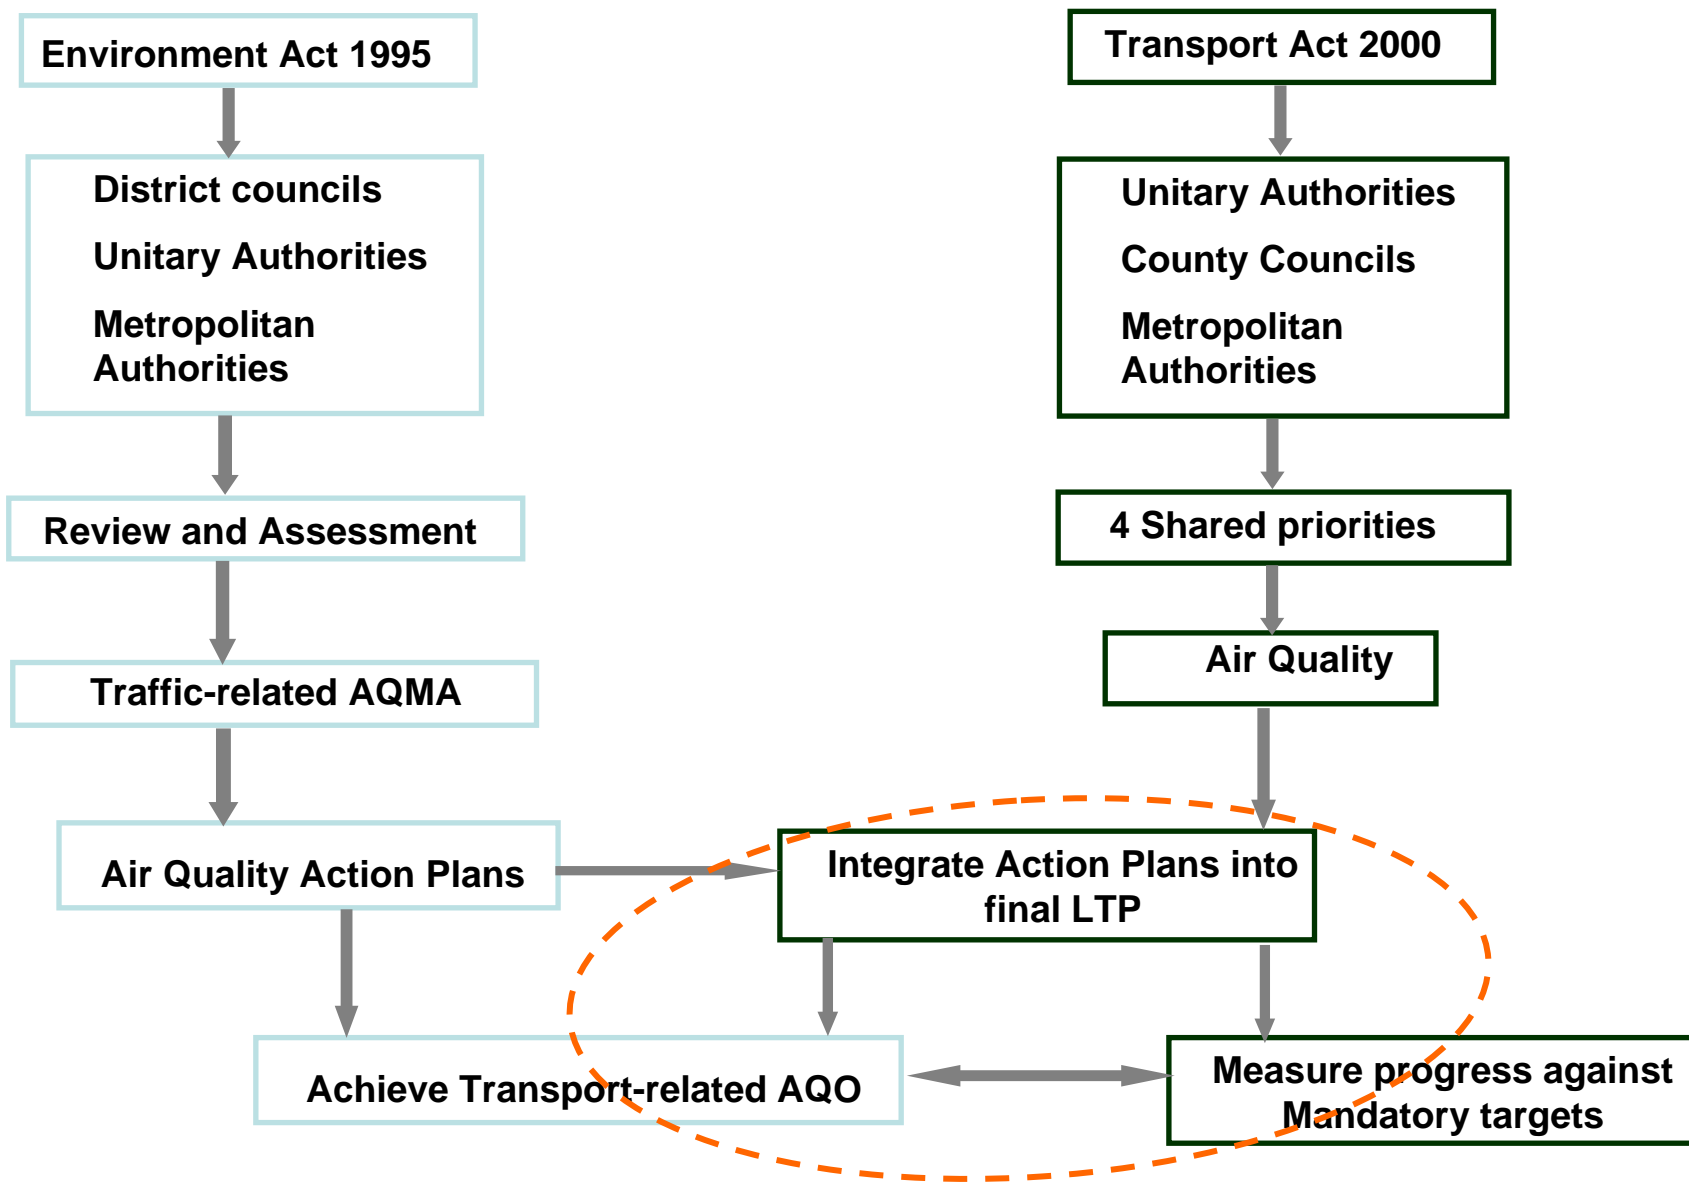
Environment Act 1995

District councils

Unitary Authorities

Metropolitan Authorities

Review and Assessment

Traffic-related AQMA

Air Quality Action Plans

Achieve Transport-related AQO

Transport Act 2000

Unitary Authorities

County Councils

Metropolitan Authorities

4 Shared priorities

Air Quality

Integrate Action Plans into final LTP

Measure progress against Mandatory targets